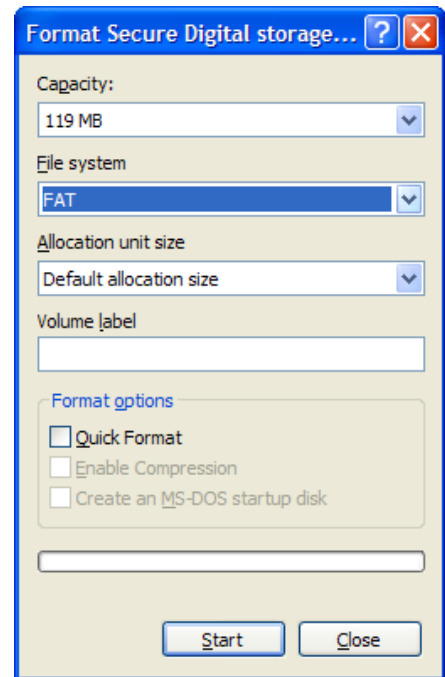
Format Secure Digital storage...

?

X

Capacity:

119 MB

File system

FAT

Allocation unit size

Default allocation size

Volume label

Format options

Quick Format

Enable Compression

Create an MS-DOS startup disk

Start

Close